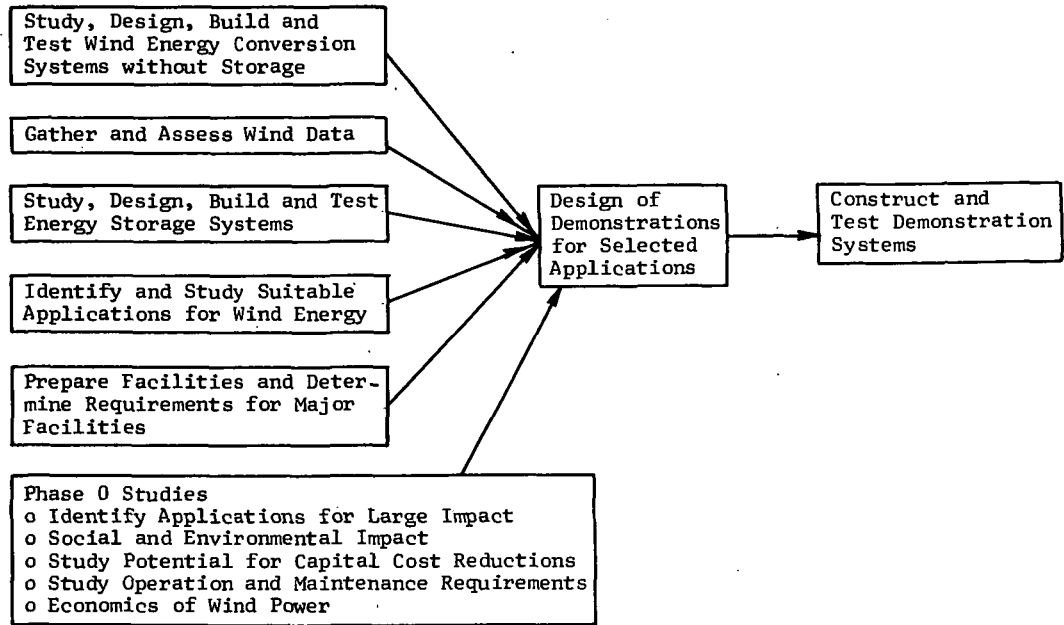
Study, Design, Build and Test Wind Energy Conversion Systems without Storage

Gather and Assess Wind Data

Study, Design, Build and Test Energy Storage Systems

Identify and Study Suitable Applications for Wind Energy

Prepare Facilities and Determine Requirements for Major Facilities

Phase 0 Studies
o Identify Applications for Large Impact
o Social and Environmental Impact
o Study Potential for Capital Cost Reductions
o Study Operation and Maintenance Requirements
o Economics of Wind Power

Design of Demonstrations for Selected Applications

Construct and Test Demonstration Systems